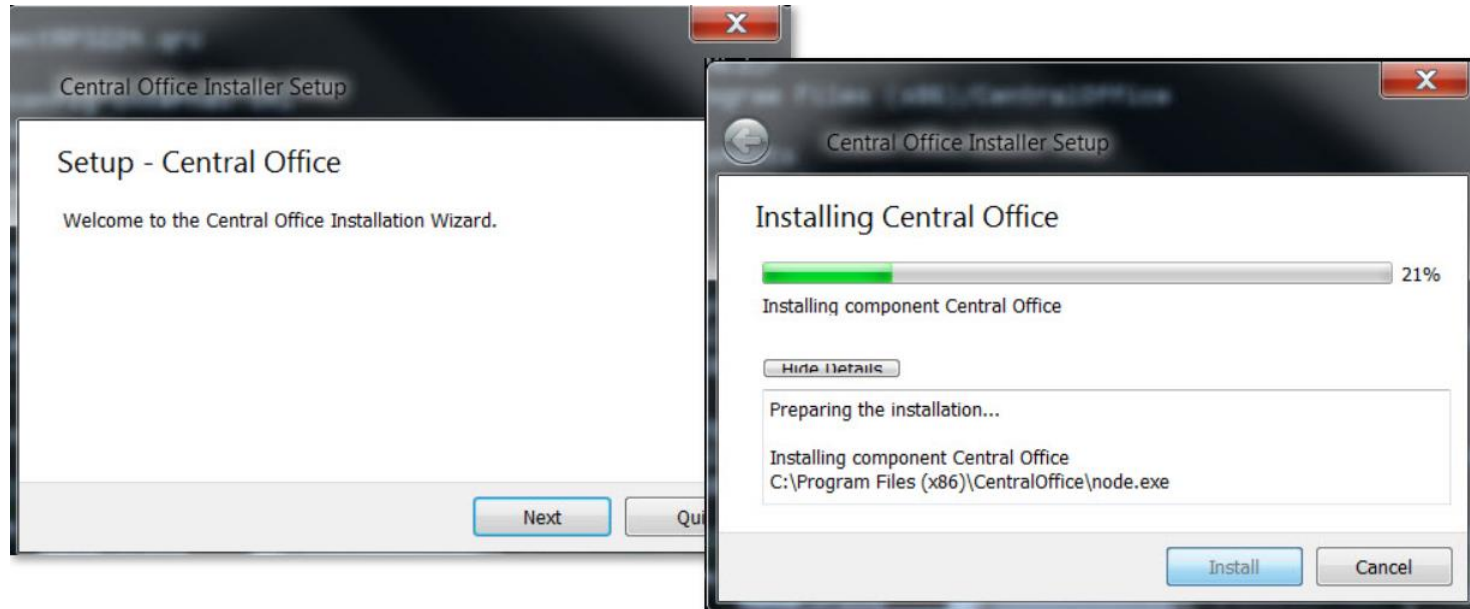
Central Office Installer Setup

Setup - Central Office

Welcome to the Central Office Installation Wizard.

Next

Qui

Central Office Installer Setup

Installing Central Office

21%

Installing component Central Office

Hide Details

Preparing the installation...

Installing component Central Office
C:\Program Files (x86)\CentralOffice\node.exe

Install

Cancel